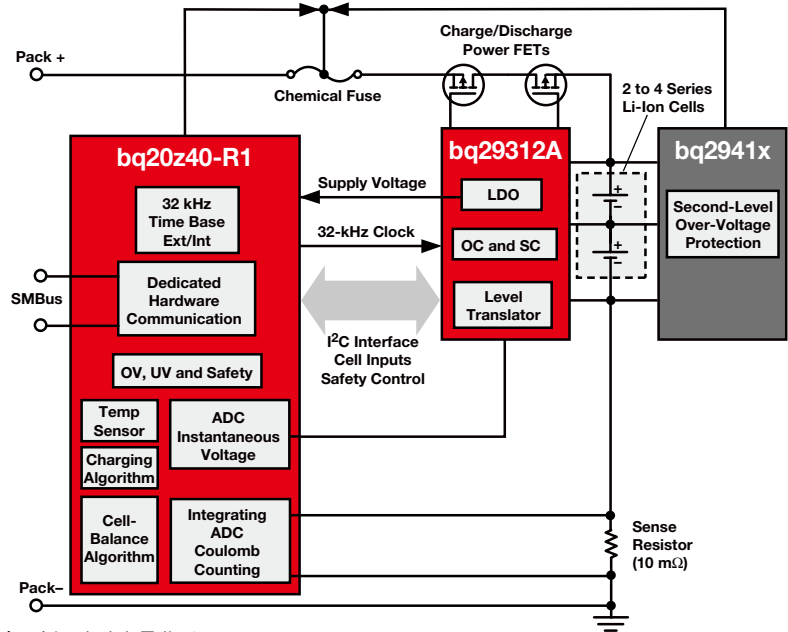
Charge/Discharge Power FETs

Pack +

Chemical Fuse

2 to 4 Series Li-Ion Cells

bq20z40-R1

bq29312A

bq2941x

Supply Voltage

LDO

32 kHz Time Base Ext/Int

32-kHz Clock

OC and SC

Second-Level Over-Voltage Protection

Dedicated Hardware Communication

SMBus

Level Translator

I$^2$C Interface
Cell Inputs
Safety Control

OV, UV and Safety

Temp Sensor

ADC Instantaneous Voltage

Charging Algorithm

Cell-Balance Algorithm

Integrating ADC Coulomb Counting

Sense Resistor (10 m$\Omega$)

Pack–